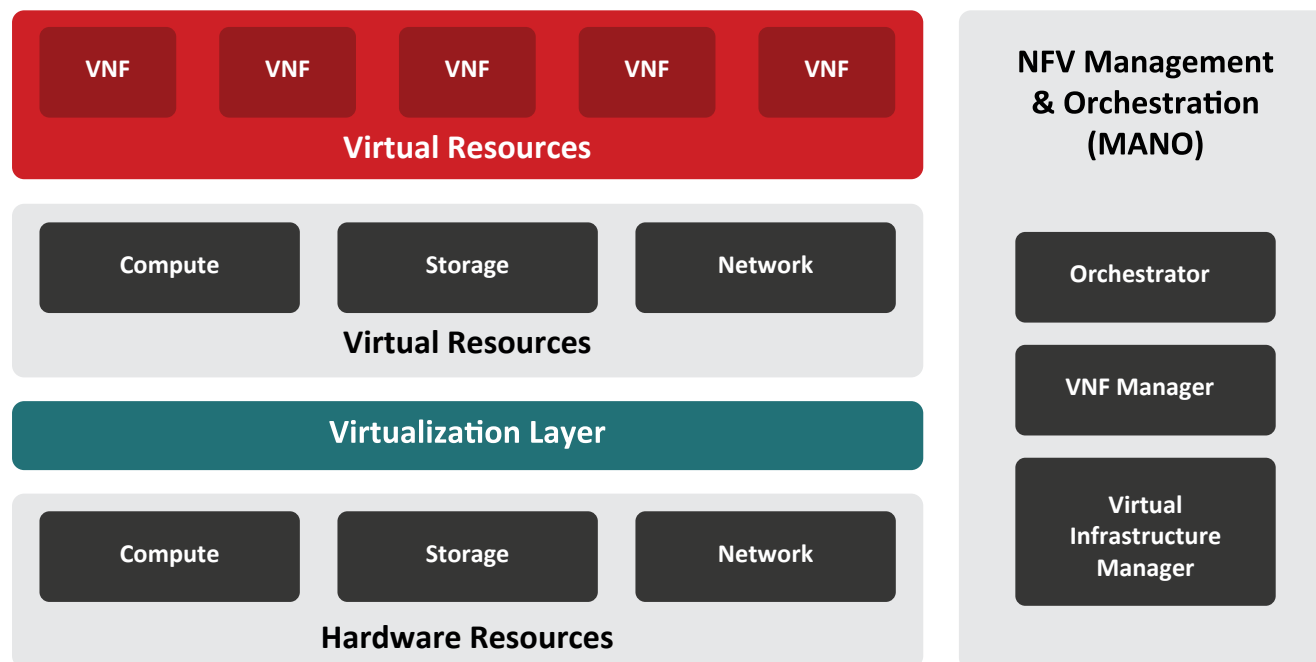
VNF VNF VNF VNF VNF

Virtual Resources

Compute Storage Network

Virtual Resources

Virtualization Layer

Compute Storage Network

Hardware Resources

NFV Management & Orchestration (MANO)

Orchestrator

VNF Manager

Virtual Infrastructure Manager